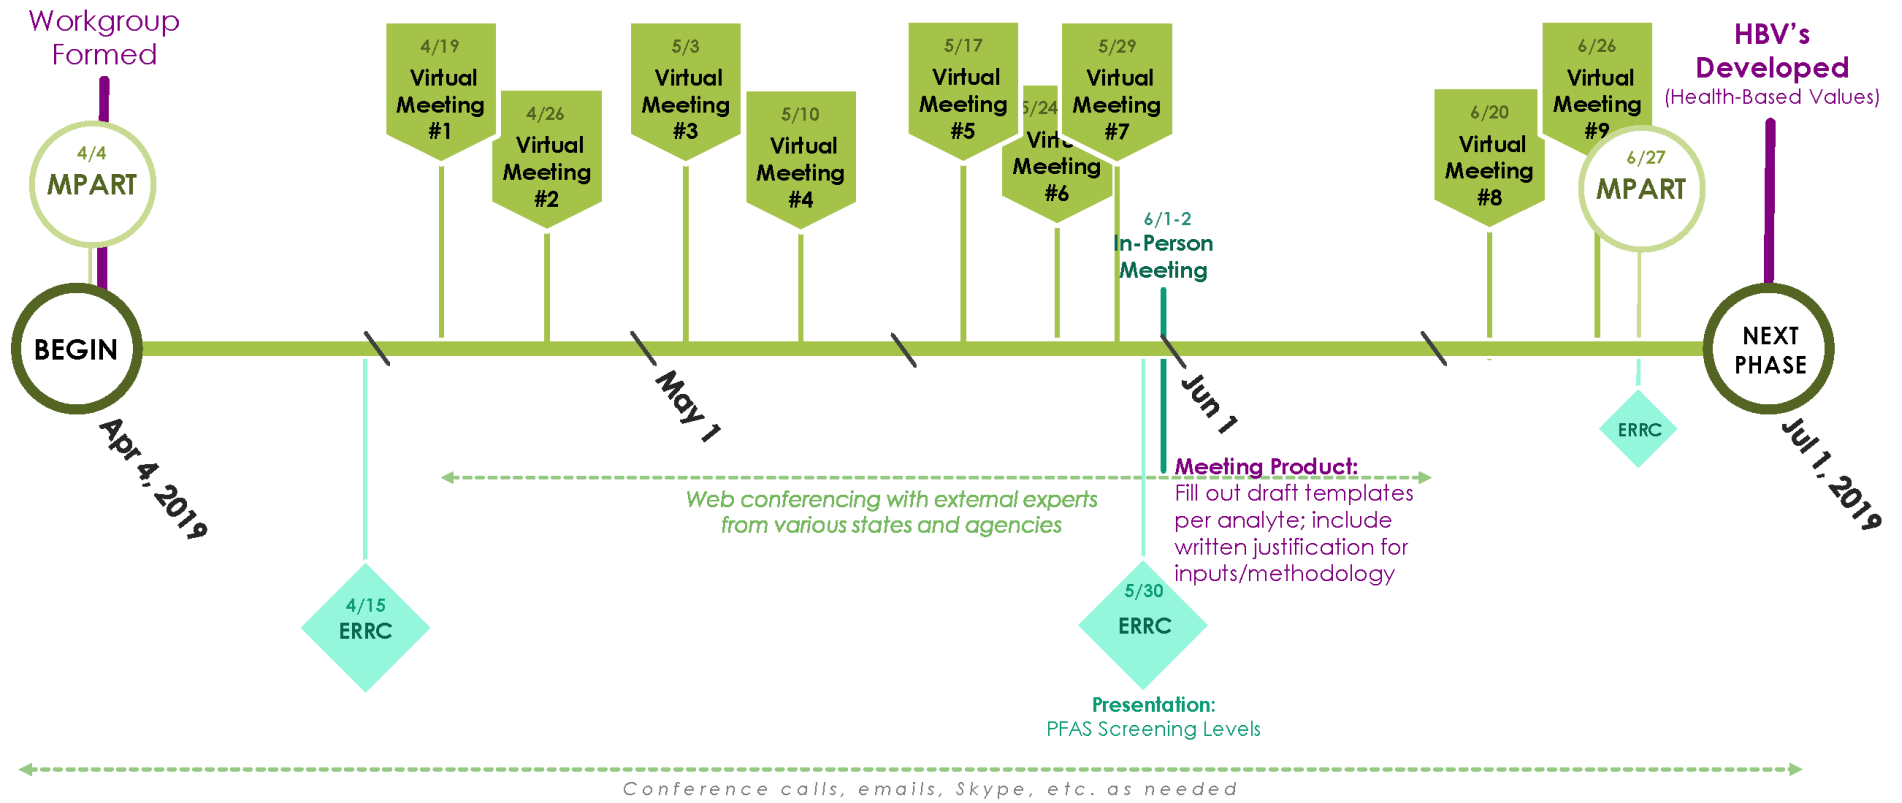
Workgroup Formed

4/4 MPART

BEGIN

Apr 4, 2019

4/15 ERRC

4/19 Virtual Meeting #1

4/26 Virtual Meeting #2

5/3 Virtual Meeting #3

May 1

5/10 Virtual Meeting #4

5/17 Virtual Meeting #5

5/24 Virt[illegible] Meeting #6

5/29 Virtual Meeting #7

6/1-2 In-Person Meeting

Jun 1

5/30 ERRC

Presentation: PFAS Screening Levels

Web conferencing with external experts from various states and agencies

Meeting Product: Fill out draft templates per analyte; include written justification for inputs/methodology

6/20 Virtual Meeting #8

6/26 Virtual Meeting #9

6/27 MPART

ERRC

HBV's Developed (Health-Based Values)

NEXT PHASE

Jul 1, 2019

Conference calls, emails, Skype, etc. as needed